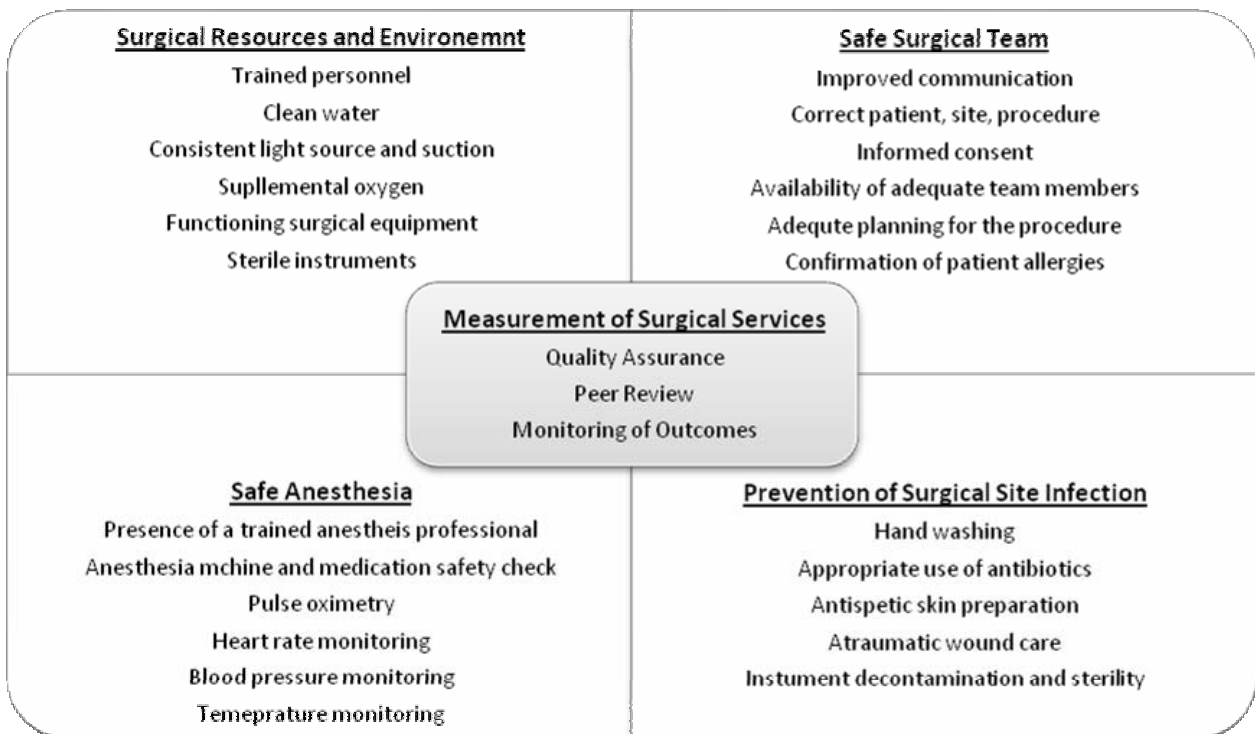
Surgical Resources and Environemnt
Trained personnel
Clean water
Consistent light source and suction
Supllemental oxygen
Functioning surgical equipment
Sterile instruments

Safe Surgical Team
Improved communication
Correct patient, site, procedure
Informed consent
Availability of adequate team members
Adequte planning for the procedure
Confirmation of patient allergies

Measurement of Surgical Services
Quality Assurance
Peer Review
Monitoring of Outcomes

Safe Anesthesia
Presence of a trained anestheis professional
Anesthesia mchine and medication safety check
Pulse oximetry
Heart rate monitoring
Blood pressure monitoring
Temeprature monitoring

Prevention of Surgical Site Infection
Hand washing
Appropriate use of antibiotics
Antispetic skin preparation
Atraumatic wound care
Instument decontamination and sterility